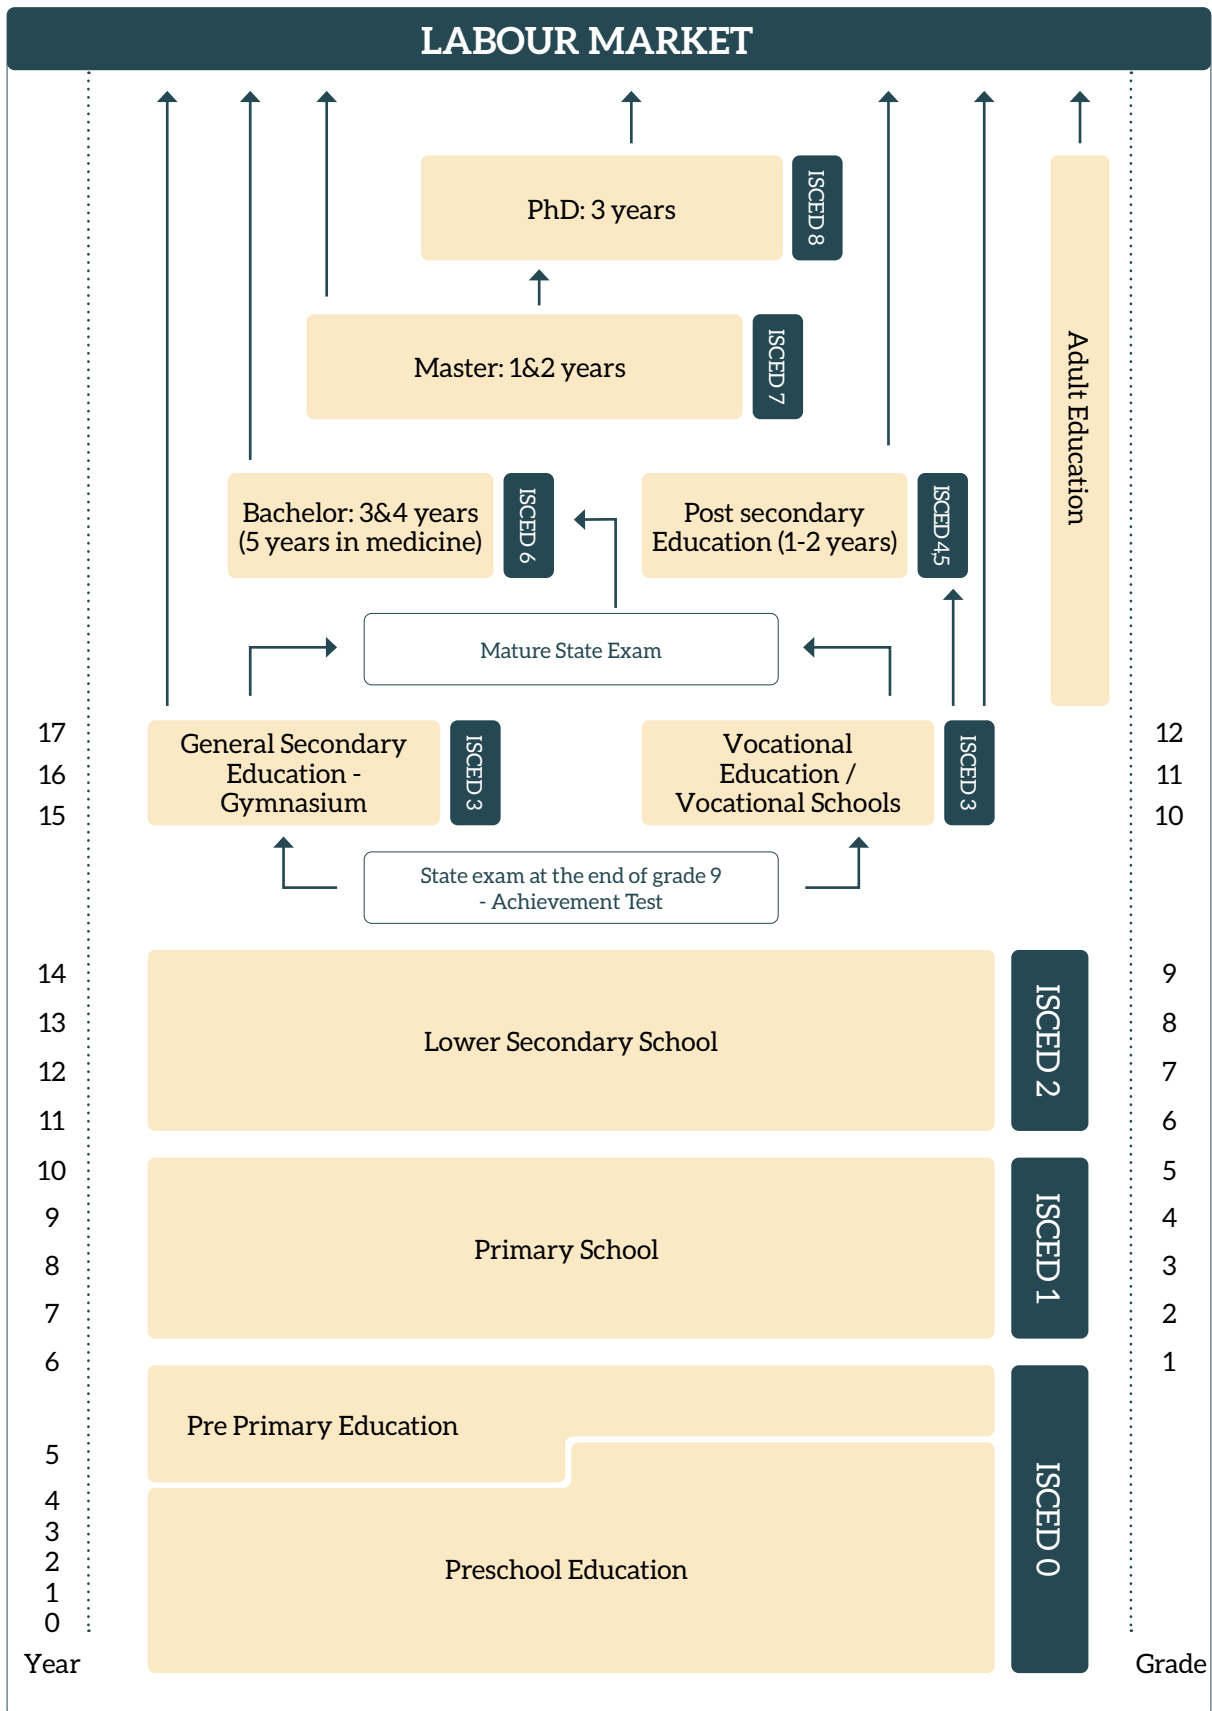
LABOUR MARKET

PhD: 3 years
ISCED 8

Master: 1&2 years
ISCED 7

Adult Education

Bachelor: 3&4 years (5 years in medicine)
ISCED 6

Post secondary Education (1-2 years)
ISCED 4,5

Mature State Exam

17
16
15

General Secondary Education - Gymnasium
ISCED 3

Vocational Education / Vocational Schools
ISCED 3

12
11
10

State exam at the end of grade 9 - Achievement Test

14
13
12
11

Lower Secondary School
ISCED 2

9
8
7
6

10
9
8
7
6

Primary School
ISCED 1

5
4
3
2
1

Pre Primary Education

5
4
3
2
1
0

Preschool Education
ISCED 0

Year

Grade